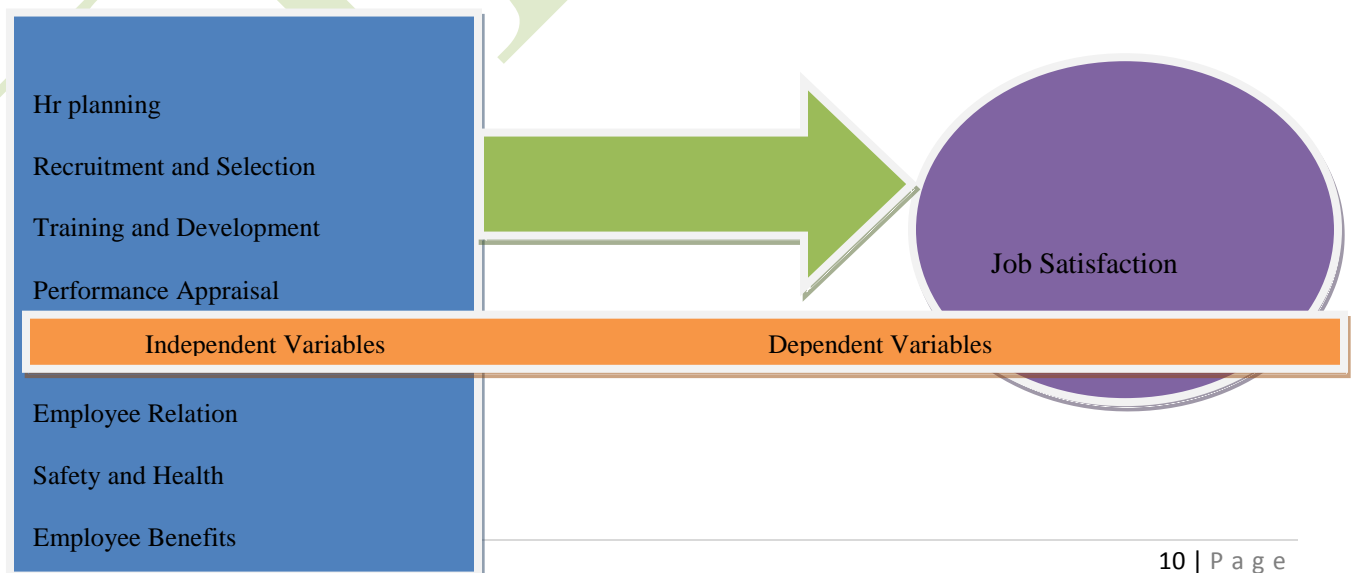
Hr planning

Recruitment and Selection

Training and Development

Performance Appraisal

Job Satisfaction

Independent Variables

Dependent Variables

Employee Relation

Safety and Health

Employee Benefits

10 | P a g e